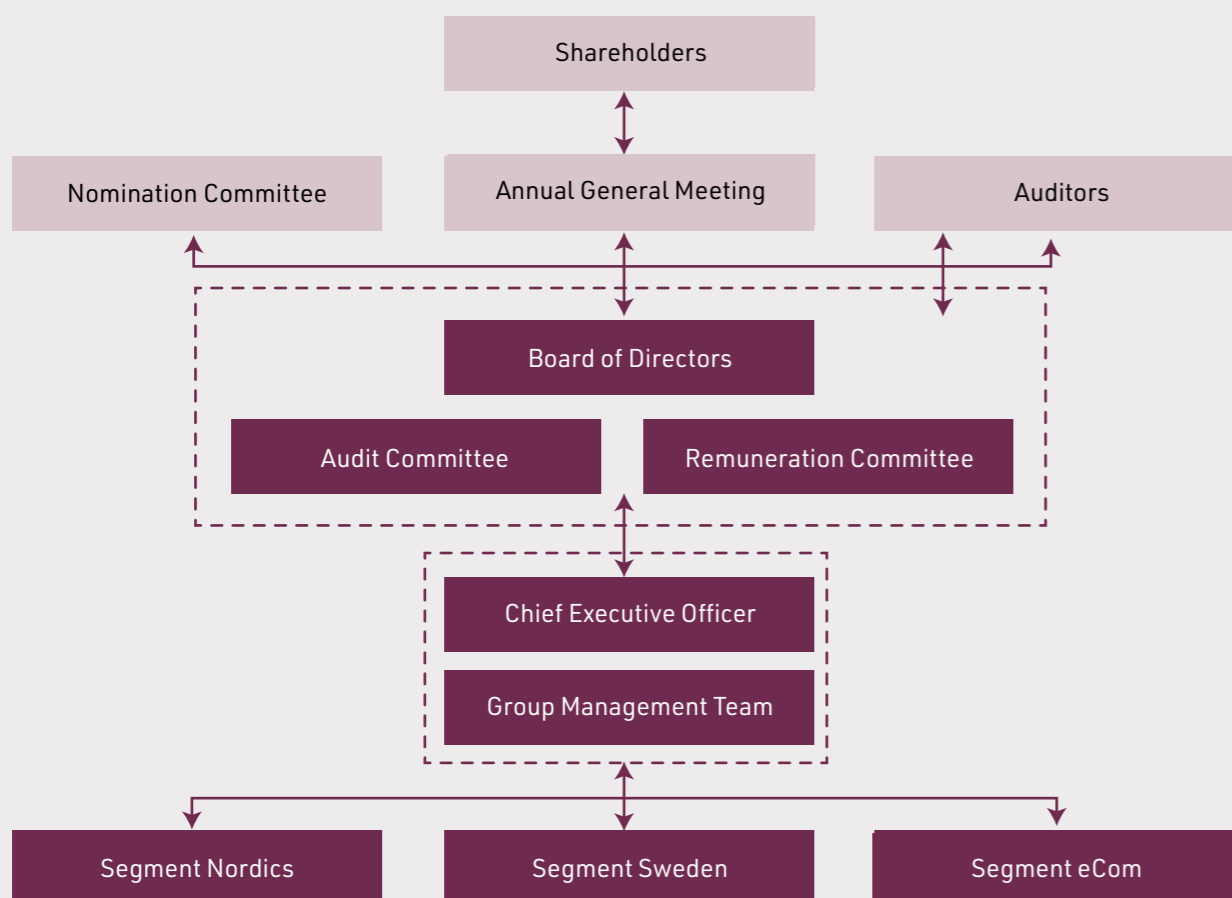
Shareholders

Nomination Committee

Annual General Meeting

Auditors

Board of Directors

Audit Committee

Remuneration Committee

Chief Executive Officer

Group Management Team

Segment Nordics

Segment Sweden

Segment eCom